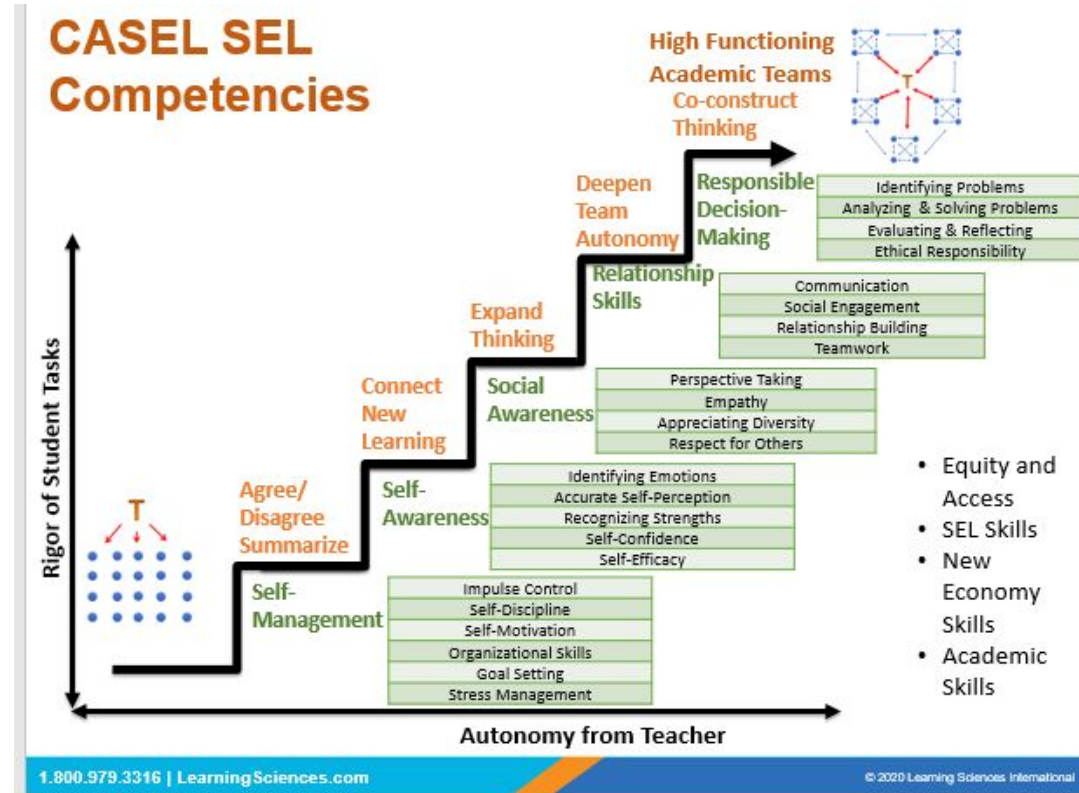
CASEL SEL Competencies

High Functioning Academic Teams
Co-construct Thinking

T

Deepen Team Autonomy

Responsible Decision-Making

| Identifying Problems |
|---|
| Analyzing & Solving Problems |
| Evaluating & Reflecting |
| Ethical Responsibility |

Expand Thinking

Relationship Skills

| Communication |
|---|
| Social Engagement |
| Relationship Building |
| Teamwork |

Connect New Learning

Social Awareness

| Perspective Taking |
|---|
| Empathy |
| Appreciating Diversity |
| Respect for Others |

Agree/ Disagree Summarize

Self-Awareness

| Identifying Emotions |
|---|
| Accurate Self-Perception |
| Recognizing Strengths |
| Self-Confidence |
| Self-Efficacy |

T

Self-Management

| Impulse Control |
|---|
| Self-Discipline |
| Self-Motivation |
| Organizational Skills |
| Goal Setting |
| Stress Management |

• Equity and Access
• SEL Skills
• New Economy Skills
• Academic Skills

Rigor of Student Tasks

Autonomy from Teacher

1.800.979.3316 | LearningSciences.com

© 2020 Learning Sciences International